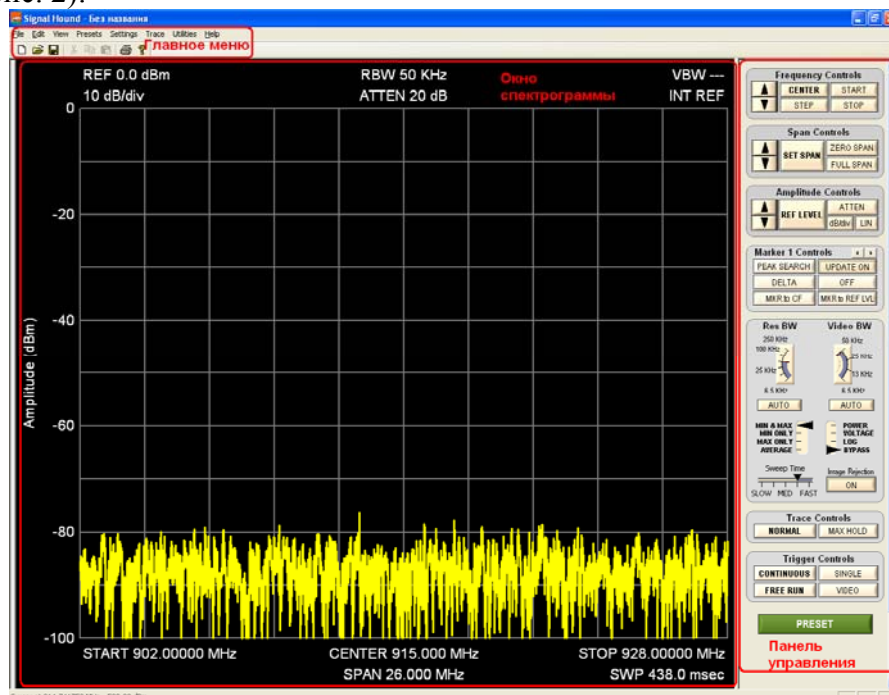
Signal Hound - Без названия

File Edit View Presets Settings Trace Utilities Help

Главное меню

REF 0.0 dBm
10 dB/div

RBW 50 KHz
ATTEN 20 dB

Окно спектрограммы

VBW ---
INT REF

0
-20
-40
-60
-80
-100

Amplitude (dBm)

START 902.00000 MHz
CENTER 915.000 MHz
SPAN 26.000 MHz
STOP 928.00000 MHz
SWP 438.0 msec

Frequency Controls
CENTER
START
STEP
STOP

Span Controls
SET SPAN
ZERO SPAN
FULL SPAN

Amplitude Controls
REF LEVEL
ATTEN
dB/div
LIN

Marker 1 Controls
PEAK SEARCH
UPDATE ON
DELTA
OFF
MKR to CF
MKR to REF LVL

Res BW
250 KHz
100 KHz
25 KHz
6.5 KHz
AUTO

Video BW
50 KHz
25 KHz
13 KHz
6.5 KHz
AUTO

MIN & MAX
MIN ONLY
MAX ONLY
AVERAGE

POWER
VOLTAGE
LOG
BYPASS

Sweep Time
SLOW MED FAST

Image Rejection
ON

Trace Controls
NORMAL
MAX HOLD

Trigger Controls
CONTINUOUS
SINGLE
FREE RUN
VIDEO

PRESET

Панель управления